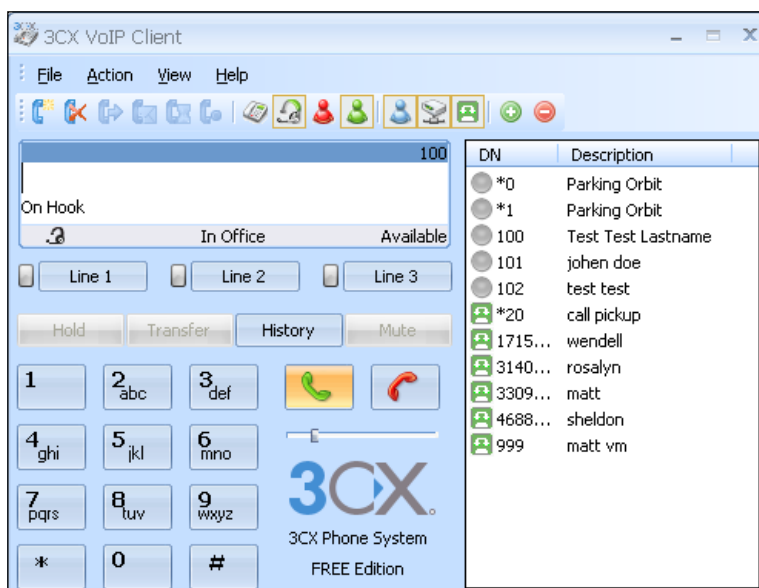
3CX VoIP Client

File Action View Help

100

On Hook

In Office Available

Line 1 Line 2 Line 3

Hold Transfer History Mute

1 2 abc 3 def

4 ghi 5 jkl 6 mno

7 pqrs 8 tuv 9 wxyz

* 0 #

3CX

3CX Phone System

FREE Edition

| DN | Description |
|---|---|
| *0 | Parking Orbit |
| *1 | Parking Orbit |
| 100 | Test Test Lastname |
| 101 | johen doe |
| 102 | test test |
| *20 | call pickup |
| 1715... | wendell |
| 3140... | rosalyn |
| 3309... | matt |
| 4688... | sheldon |
| 999 | matt vm |